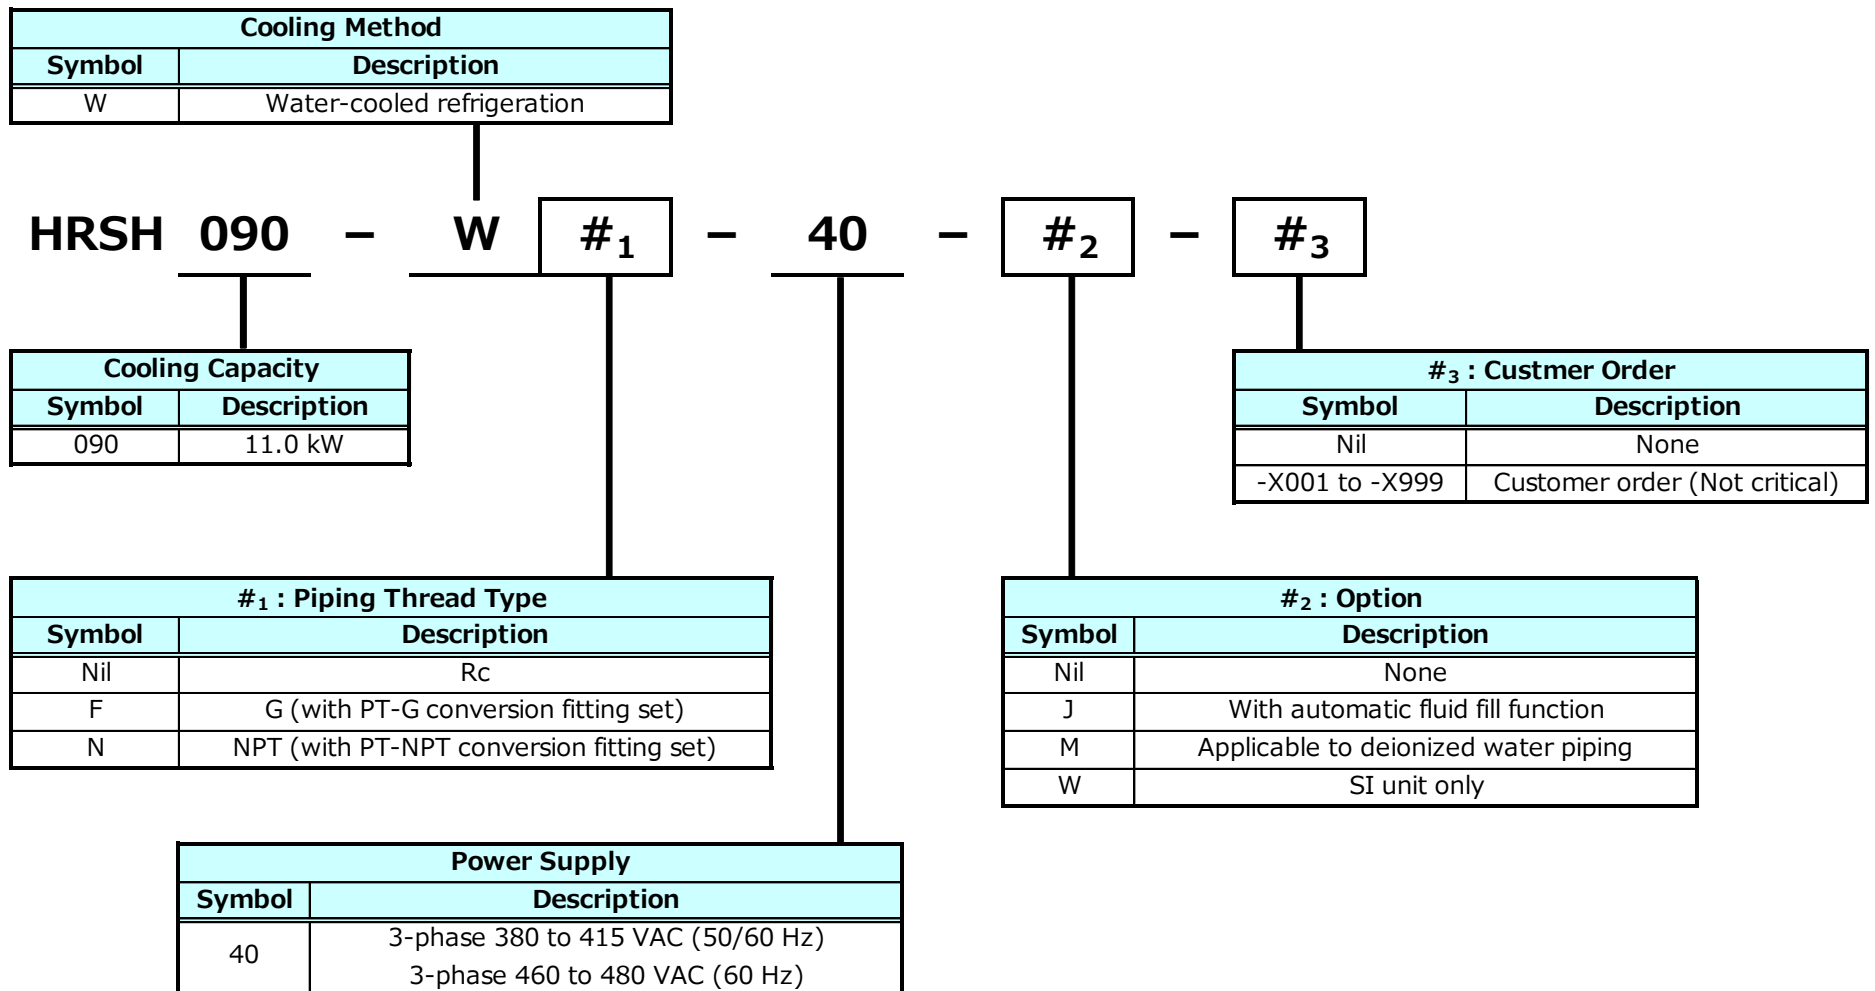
| Cooling Method | |
|---|---|
| Symbol | Description |
| W | Water-cooled refrigeration |

HRSH 090 – W $\#_1$ – 40 – $\#_2$ – $\#_3$

| Cooling Capacity | |
|---|---|
| Symbol | Description |
| 090 | 11.0 kW |

| $\#_3$ : Custmer Order | |
|---|---|
| Symbol | Description |
| Nil | None |
| -X001 to -X999 | Customer order (Not critical) |

| $\#_1$ : Piping Thread Type | |
|---|---|
| Symbol | Description |
| Nil | Rc |
| F | G (with PT-G conversion fitting set) |
| N | NPT (with PT-NPT conversion fitting set) |

| $\#_2$ : Option | |
|---|---|
| Symbol | Description |
| Nil | None |
| J | With automatic fluid fill function |
| M | Applicable to deionized water piping |
| W | SI unit only |

| Power Supply | |
|---|---|
| Symbol | Description |
| 40 | 3-phase 380 to 415 VAC (50/60 Hz)<br>3-phase 460 to 480 VAC (60 Hz) |